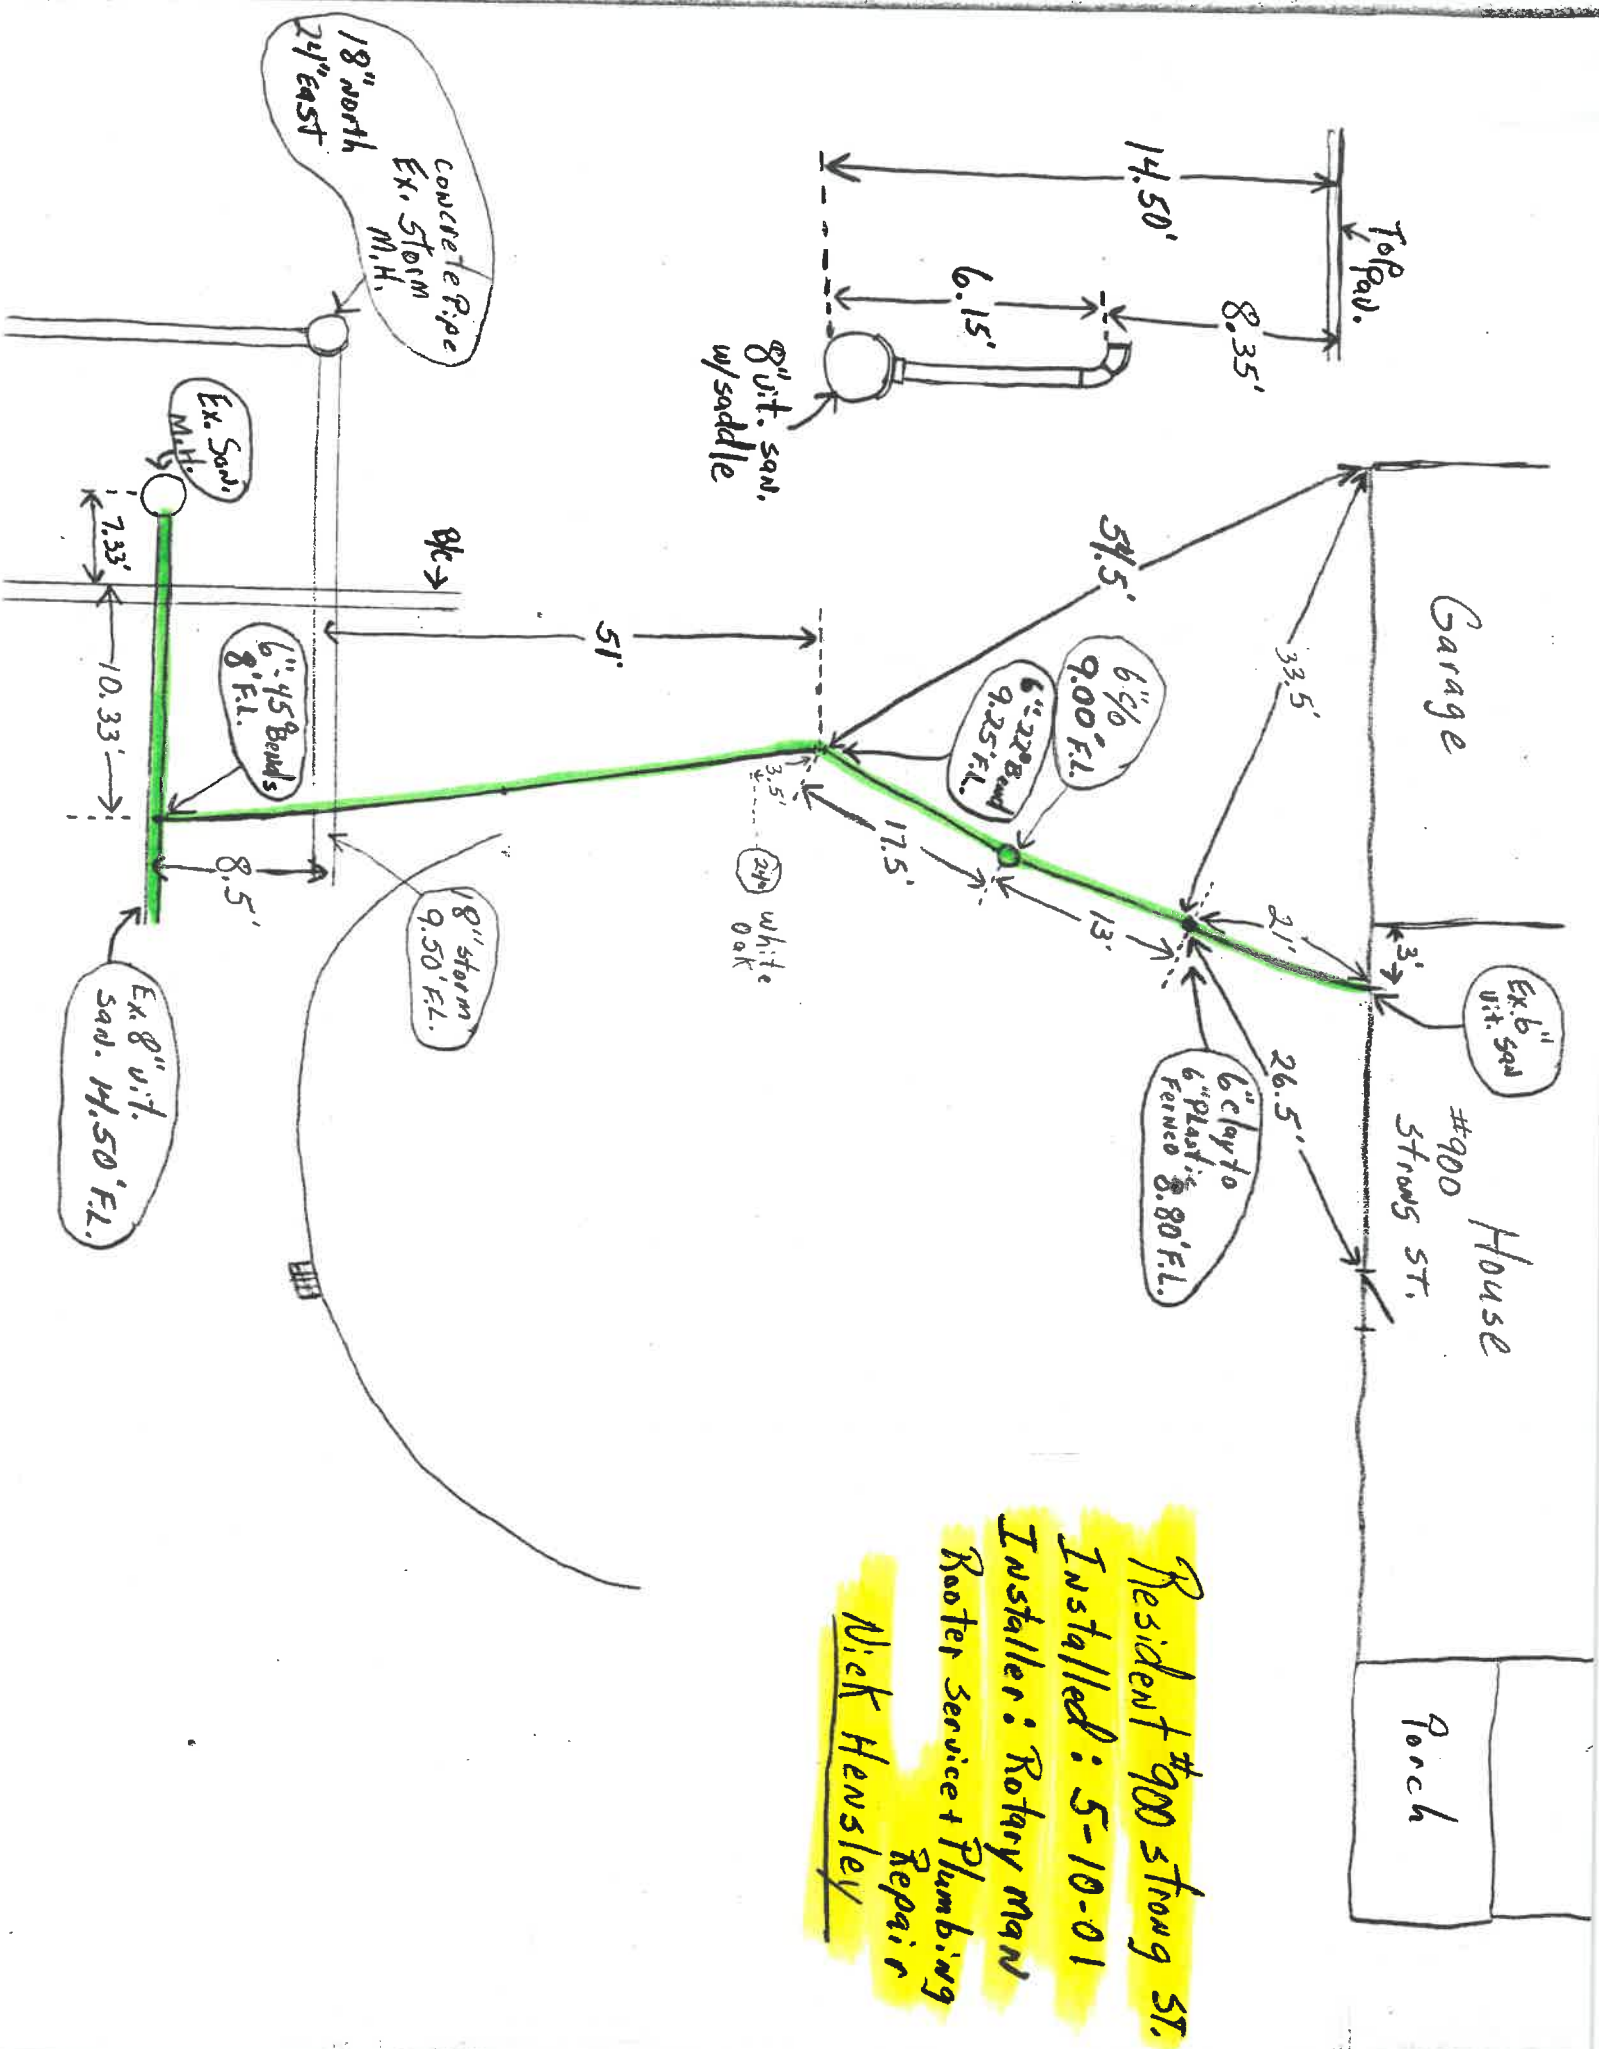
18" north
24" east

Concrete Pipe
Ex. Storm
M.H.

14.50'

Top Pav.

8.35'

6.15'

8" v.t. san.
w/saddle

Ex. San.
M.H.

7.33'

10.33'

Bk

51'

54.5'

Garage

33.5'

6" 45° Bends
8' F.L.

6%
9.00' F.L.

6" 22½° Bend
9.25' F.L.

3.5'

17.5'

24" white oak

13'

21'

3'

Ex. 6" v.t. san

8.5'

8" storm
9.50' F.L.

Ex. 8" v.t.
San. 14.50' F.L.

6" clay to
6" plastic
Fernco 8.80' F.L.

26.5'

#900
Strong St.

House

Porch

Resident #900 Strong St.
Installed: 5-10-01
Installer: Rotary Man
Rooter Service + Plumbing
Repair
Nick Hensley